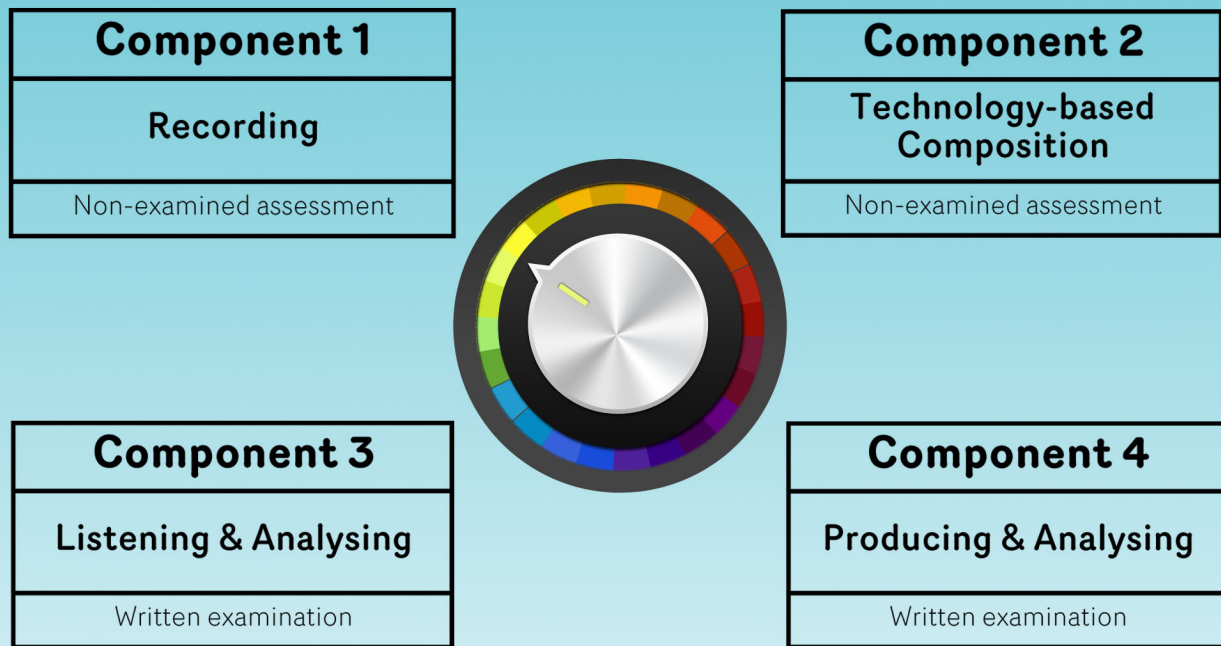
Component 1

Recording

Non-examined assessment

Component 2

Technology-based Composition

Non-examined assessment

Component 3

Listening & Analysing

Written examination

Component 4

Producing & Analysing

Written examination